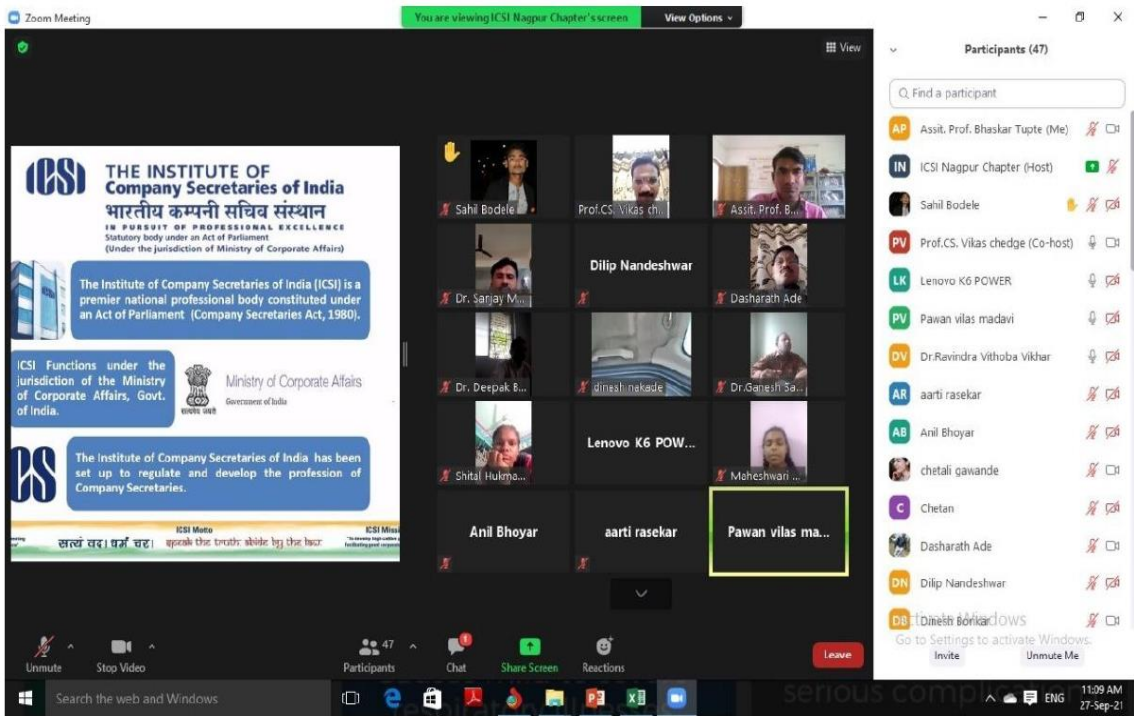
Zoom Meeting

You are viewing ICSI Nagpur Chapter's screen

View Options

View

Participants (47)

Find a participant

THE INSTITUTE OF
Company Secretaries of India
भारतीय कम्पनी सचिव संस्थान
IN PURSUIT OF PROFESSIONAL EXCELLENCE
Statutory body under an Act of Parliament
(Under the jurisdiction of Ministry of Corporate Affairs)

The Institute of Company Secretaries of India (ICSI) is a premier national professional body constituted under an Act of Parliament (Company Secretaries Act, 1980).

ICSI Functions under the jurisdiction of the Ministry of Corporate Affairs, Govt. of India.

Ministry of Corporate Affairs
Government of India

The Institute of Company Secretaries of India has been set up to regulate and develop the profession of Company Secretaries.

ICSI Motto
सत्यं वद। धर्मं चर। speak the truth abide by the law
ICSI Missi

Sahil Bodele
Prof.CS. Vikas ch...
Assit. Prof. B...
Dr. Sanjay M...
Dilip Nandeshwar
Dasharath Ade
Dr. Deepak B...
dinesh nakade
Dr.Ganesh Sa...
Shital Hukma...
Lenovo K6 POW...
Maheshwari ...
Anil Bhoyar
aarti rasekar
Pawan vilas ma...

Assit. Prof. Bhaskar Tupte (Me)
ICSI Nagpur Chapter (Host)
Sahil Bodele
Prof.CS. Vikas chedge (Co-host)
Lenovo K6 POWER
Pawan vilas madavi
Dr.Ravindra Vithoba Vikhar
aarti rasekar
Anil Bhoyar
chetali gawande
Chetan
Dasharath Ade
Dilip Nandeshwar
Dinesh Borkar

Activate Windows
Go to Settings to activate Windows.

Invite
Unmute Me

Unmute
Stop Video
47
Participants
Chat
Share Screen
Reactions
Leave

Search the web and Windows
ENG
11:09 AM
27-Sep-21